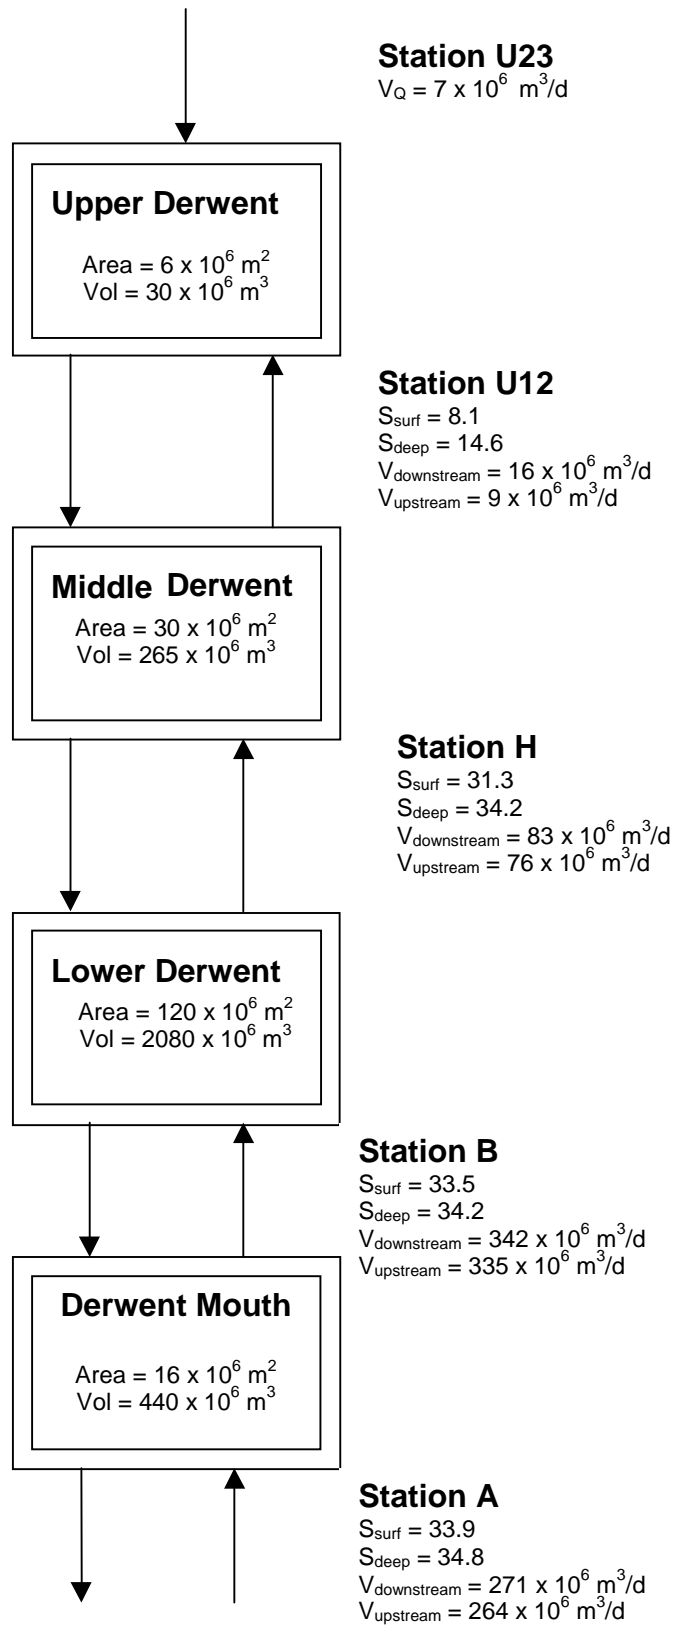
**Station U23**
$V_Q = 7 \times 10^6\ m^3/d$

**Upper Derwent**
Area = $6 \times 10^6\ m^2$
Vol = $30 \times 10^6\ m^3$

**Station U12**
$S_{surf} = 8.1$
$S_{deep} = 14.6$
$V_{downstream} = 16 \times 10^6\ m^3/d$
$V_{upstream} = 9 \times 10^6\ m^3/d$

**Middle Derwent**
Area = $30 \times 10^6\ m^2$
Vol = $265 \times 10^6\ m^3$

**Station H**
$S_{surf} = 31.3$
$S_{deep} = 34.2$
$V_{downstream} = 83 \times 10^6\ m^3/d$
$V_{upstream} = 76 \times 10^6\ m^3/d$

**Lower Derwent**
Area = $120 \times 10^6\ m^2$
Vol = $2080 \times 10^6\ m^3$

**Station B**
$S_{surf} = 33.5$
$S_{deep} = 34.2$
$V_{downstream} = 342 \times 10^6\ m^3/d$
$V_{upstream} = 335 \times 10^6\ m^3/d$

**Derwent Mouth**
Area = $16 \times 10^6\ m^2$
Vol = $440 \times 10^6\ m^3$

**Station A**
$S_{surf} = 33.9$
$S_{deep} = 34.8$
$V_{downstream} = 271 \times 10^6\ m^3/d$
$V_{upstream} = 264 \times 10^6\ m^3/d$